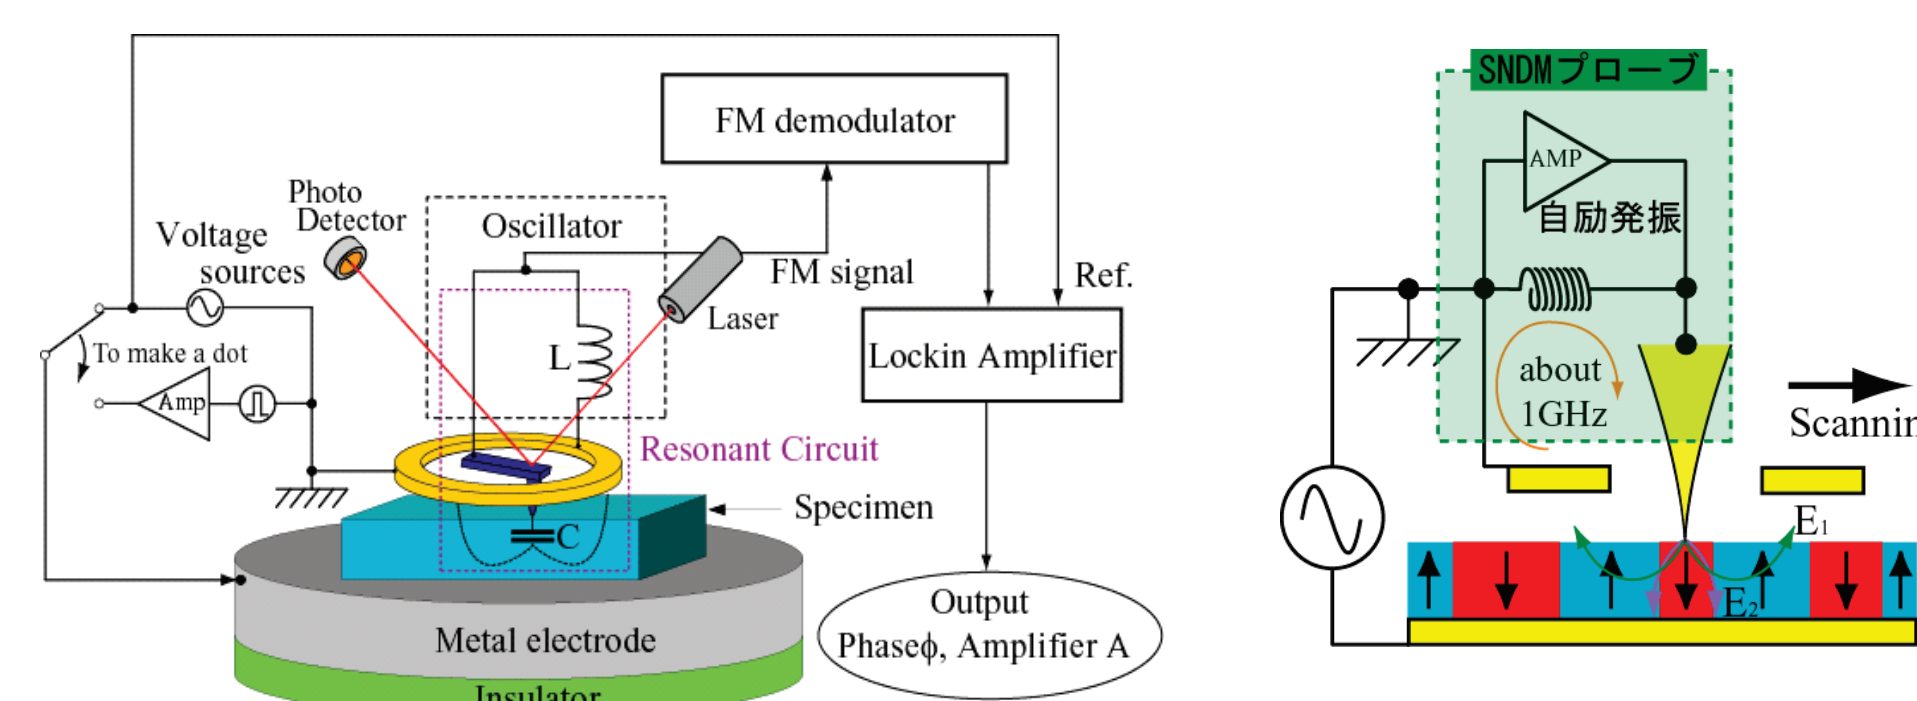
FM demodulator

Photo Detector

Oscillator

Voltage sources

FM signal

Ref.

Laser

To make a dot

L

Lockin Amplifier

Amp

Resonant Circuit

Specimen

C

Output
Phaseϕ, Amplifier A

Metal electrode

Insulator

SNDMプローブ

AMP

自励発振

about
1GHz

Scannin

$E_1$

$E_2$